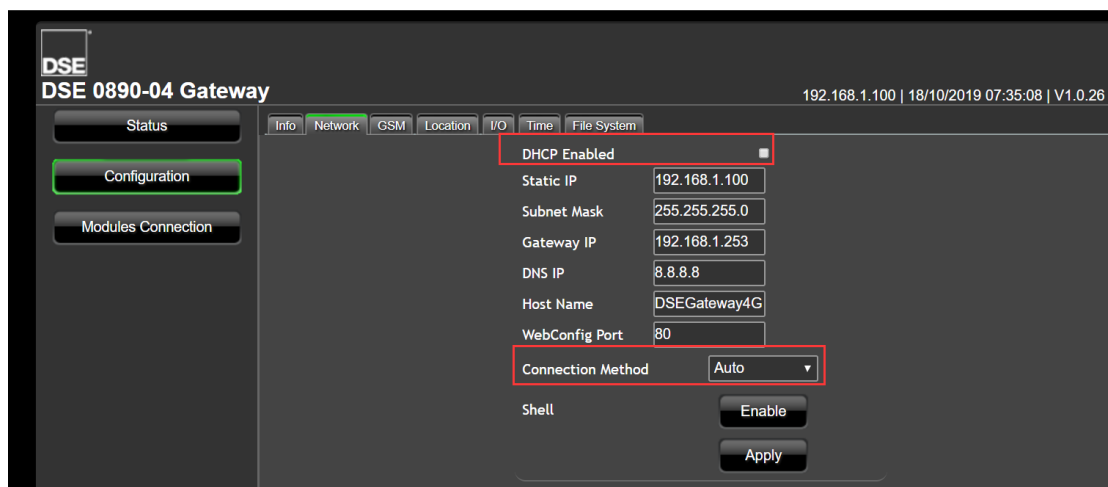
DSE

DSE 0890-04 Gateway

192.168.1.100 | 18/10/2019 07:35:08 | V1.0.26

Status

Configuration

Modules Connection

Info | Network | GSM | Location | I/O | Time | File System

| | |
|---|---|
| DHCP Enabled | |
| Static IP | 192.168.1.100 |
| Subnet Mask | 255.255.255.0 |
| Gateway IP | 192.168.1.253 |
| DNS IP | 8.8.8.8 |
| Host Name | DSEGateway4G |
| WebConfig Port | 80 |
| Connection Method | Auto |
| Shell | Enable |

Apply